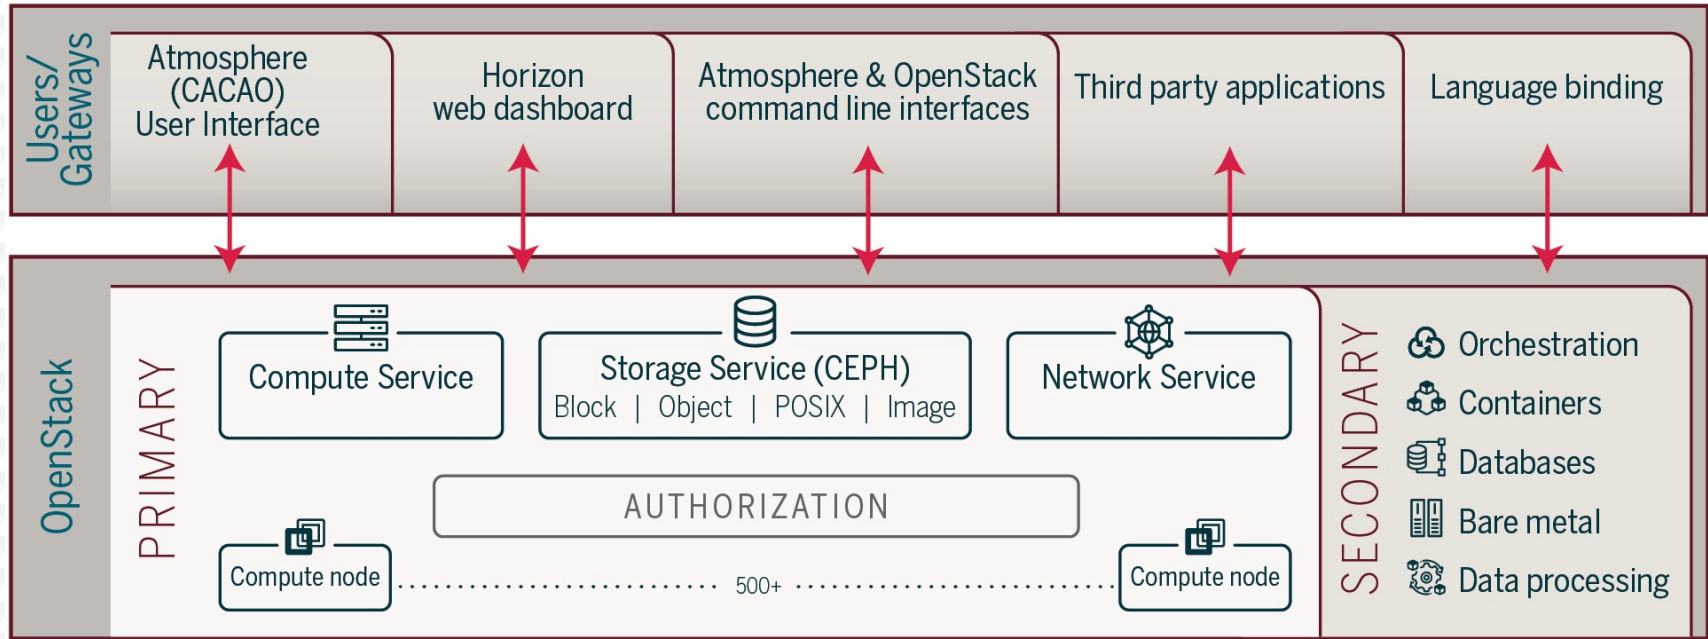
Users/ Gateways

Atmosphere (CACAO) User Interface

Horizon web dashboard

Atmosphere & OpenStack command line interfaces

Third party applications

Language binding

OpenStack

PRIMARY

Compute Service

Storage Service (CEPH)
Block | Object | POSIX | Image

Network Service

AUTHORIZATION

Compute node

500+

Compute node

SECONDARY

Orchestration

Containers

Databases

Bare metal

Data processing